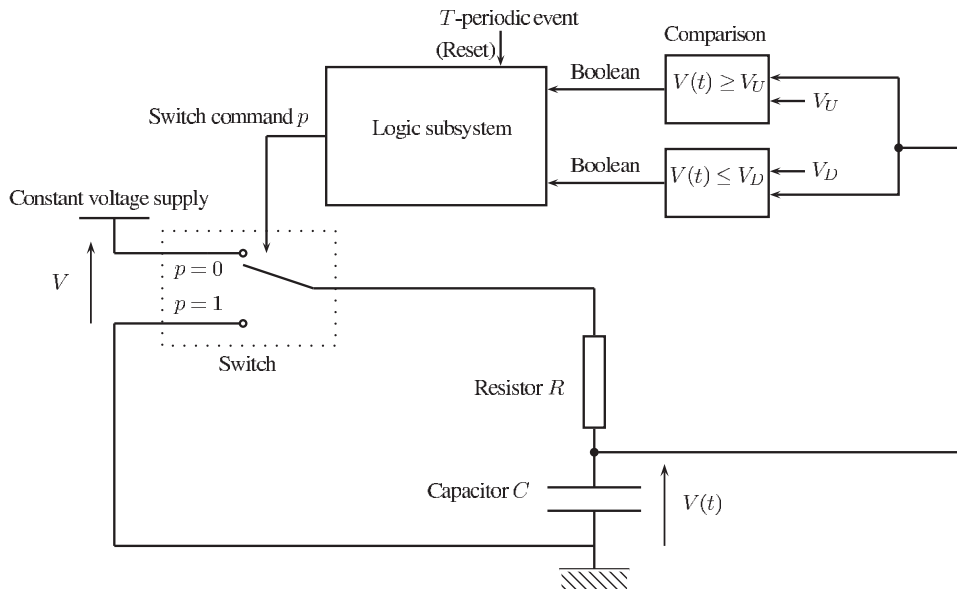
$T$-periodic event

(Reset)

Comparison

Boolean

$V(t) \geq V_U$

$V_U$

Switch command $p$

Logic subsystem

Boolean

$V(t) \leq V_D$

$V_D$

Constant voltage supply

$V$

$p = 0$

$p = 1$

Switch

Resistor $R$

Capacitor $C$

$V(t)$